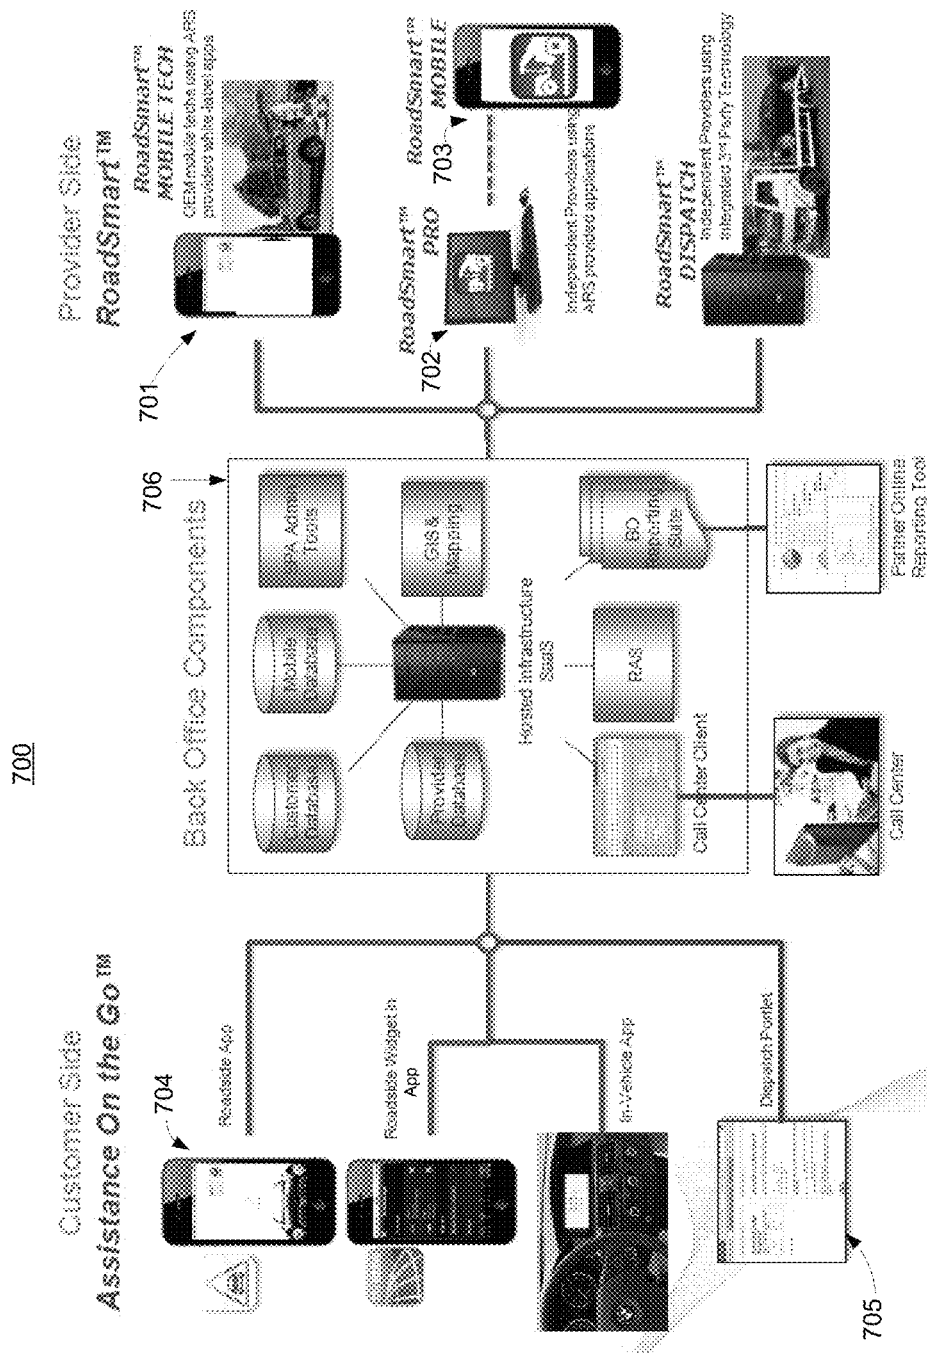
700

Customer Side
Assistance On the Go™

704

Roadside App

Roadside Widget in App

In-Vehicle App

Dispatch Portlet

705

Back Office Components

706

Customer Database

Mobile Database

SPA Admin Tools

Provider Database

GIS & Mapping

Hosted Infrastructure SaaS

Call Center Client

RAS

BO Reporting Suite

Call Center

Partner Online Reporting Tool

Provider Side
RoadSmart™

701

RoadSmart™ MOBILE TECH
OEM mobile techs using ARS provided white-label apps

702

RoadSmart™ PRO

Independent Providers using ARS provided applications

703

RoadSmart™ MOBILE

RoadSmart™ DISPATCH
Independent Providers using integrated 3rd Party Technology